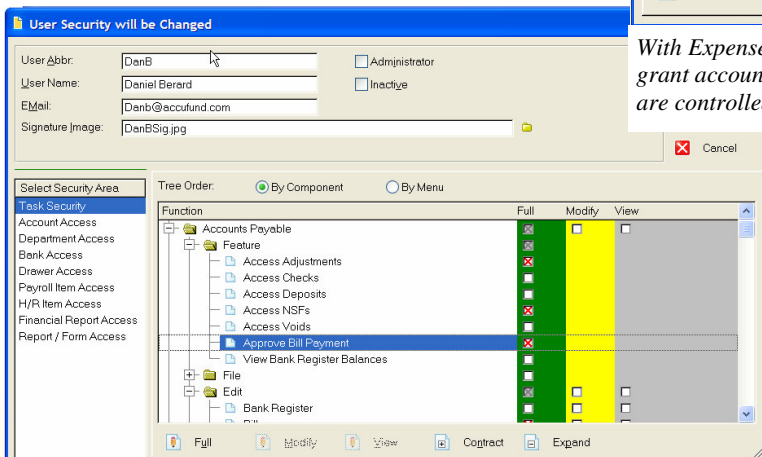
User Security will be Changed

User Abbr: DanB
User Name: Daniel Berard
EMail: Danb@accufund.com
Signature Image: DanBSig.jpg

Administrator
Inactive

With Expense
grant accoun
are controlle

Cancel

Select Security Area
Task Security
Account Access
Department Access
Bank Access
Drawer Access
Payroll Item Access
H/R Item Access
Financial Report Access
Report / Form Access

Tree Order: By Component By Menu

| Function | Full | Modify | View |
|---|---|---|---|
| Accounts Payable | | | |
| Feature | | | |
| Access Adjustments | | | |
| Access Checks | | | |
| Access Deposits | | | |
| Access NSFs | | | |
| Access Voids | | | |
| Approve Bill Payment | | | |
| View Bank Register Balances | | | |
| File | | | |
| Edit | | | |
| Bank Register | | | |

Full Modify View Contract Expand